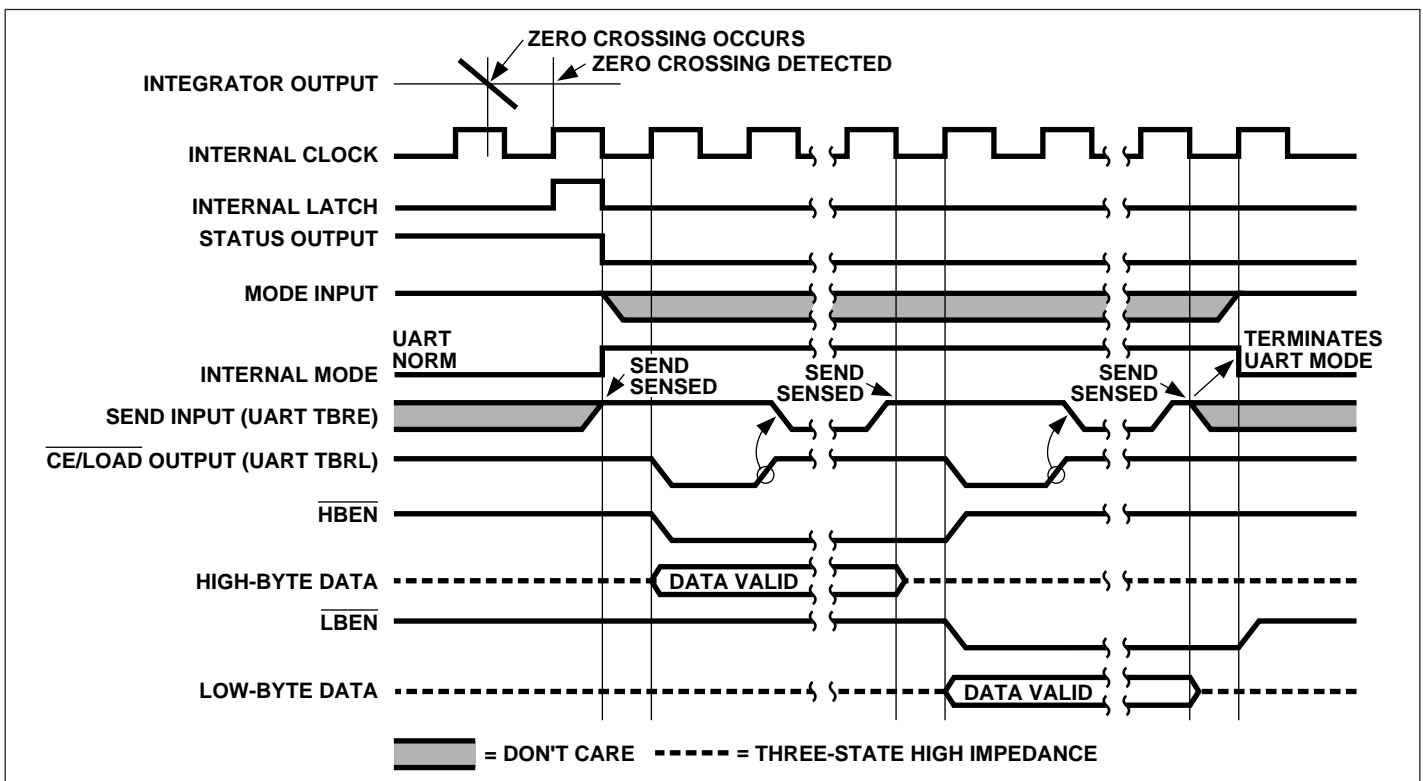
ZERO CROSSING OCCURS
ZERO CROSSING DETECTED
INTEGRATOR OUTPUT
INTERNAL CLOCK
INTERNAL LATCH
STATUS OUTPUT
MODE INPUT
UART
NORM
INTERNAL MODE
SEND SENSED
SEND SENSED
SEND SENSED
TERMINATES UART MODE
SEND INPUT (UART TBRE)
$\overline{CE/LOAD}$ OUTPUT (UART TBRL)
$\overline{HBEN}$
HIGH-BYTE DATA
DATA VALID
$\overline{LBEN}$
LOW-BYTE DATA
DATA VALID
= DON'T CARE
= THREE-STATE HIGH IMPEDANCE